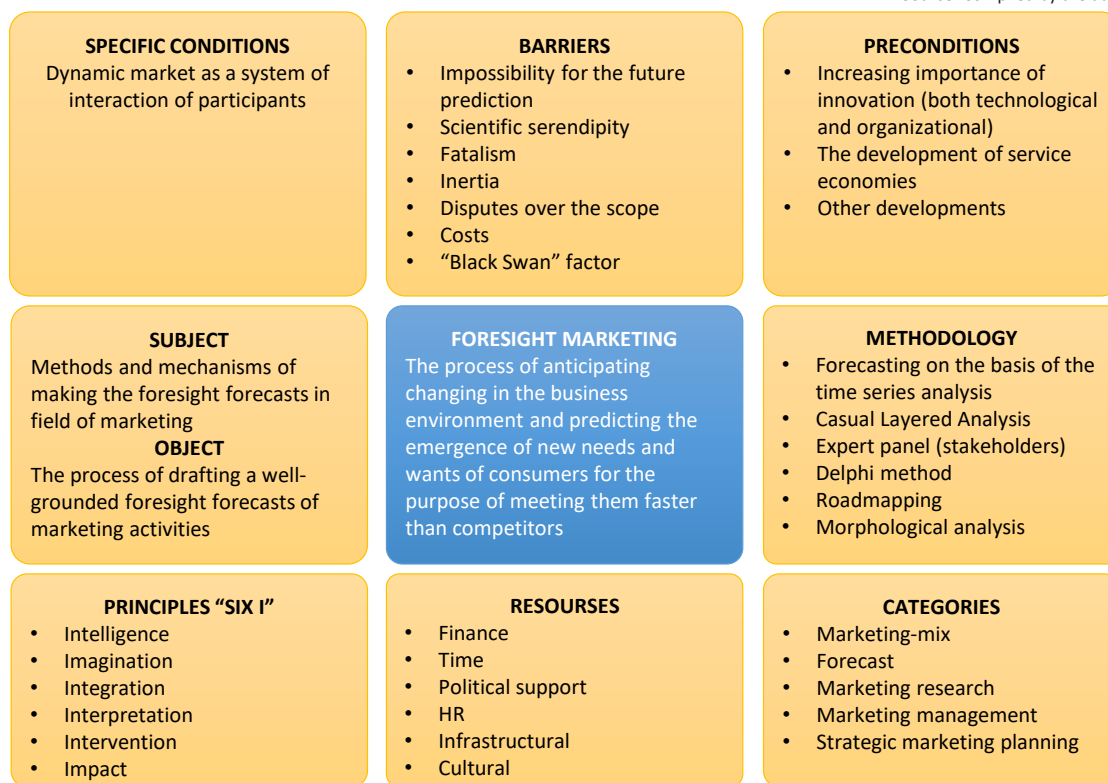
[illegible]

SPECIFIC CONDITIONS
Dynamic market as a system of interaction of participants

BARRIERS
- Impossibility for the future prediction
- Scientific serendipity
- Fatalism
- Inertia
- Disputes over the scope
- Costs
- “Black Swan” factor

PRECONDITIONS
- Increasing importance of innovation (both technological and organizational)
- The development of service economies
- Other developments

SUBJECT
Methods and mechanisms of making the foresight forecasts in field of marketing
OBJECT
The process of drafting a well-grounded foresight forecasts of marketing activities

FORESIGHT MARKETING
The process of anticipating changing in the business environment and predicting the emergence of new needs and wants of consumers for the purpose of meeting them faster than competitors

METHODOLOGY
- Forecasting on the basis of the time series analysis
- Casual Layered Analysis
- Expert panel (stakeholders)
- Delphi method
- Roadmapping
- Morphological analysis

PRINCIPLES “SIX I”
- Intelligence
- Imagination
- Integration
- Interpretation
- Intervention
- Impact

RESOURSES
- Finance
- Time
- Political support
- HR
- Infrastructural
- Cultural

CATEGORIES
- Marketing-mix
- Forecast
- Marketing research
- Marketing management
- Strategic marketing planning